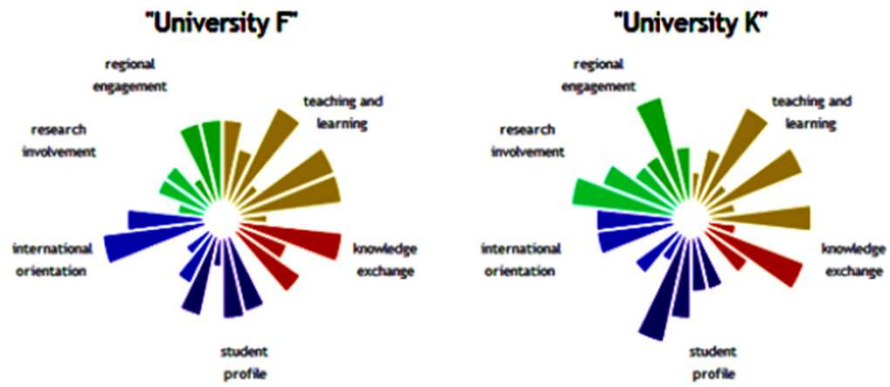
"University F"

regional engagement

teaching and learning

research involvement

international orientation

knowledge exchange

student profile

"University K"

regional engagement

teaching and learning

research involvement

international orientation

knowledge exchange

student profile